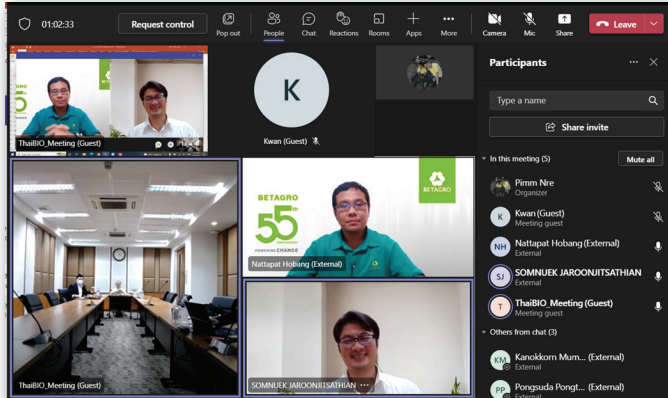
01:02:33

Request control

Pop out

People

Chat

Reactions

Rooms

Apps

More

Camera

Mic

Share

Leave

K

Kwan (Guest)

ThaiBIO_Meeting (Guest)

BETAGRO

55th

POWERING CHANGE

BETAGRO

Nattapat Hobang (External)

ThaiBIO_Meeting (Guest)

SOMNUEK JAROONJITSATHIAN

Participants

Type a name

Share invite

In this meeting (5)

Mute all

Pimm Nre
Organizer

K Kwan (Guest)
Meeting guest

NH Nattapat Hobang (External)
External

SJ SOMNUEK JAROONJITSATHIAN

T ThaiBIO_Meeting (Guest)
Meeting guest

Others from chat (3)

KM Kanokkorn Mum... (External)
External

PP Pongsuda Pongt... (External)
External